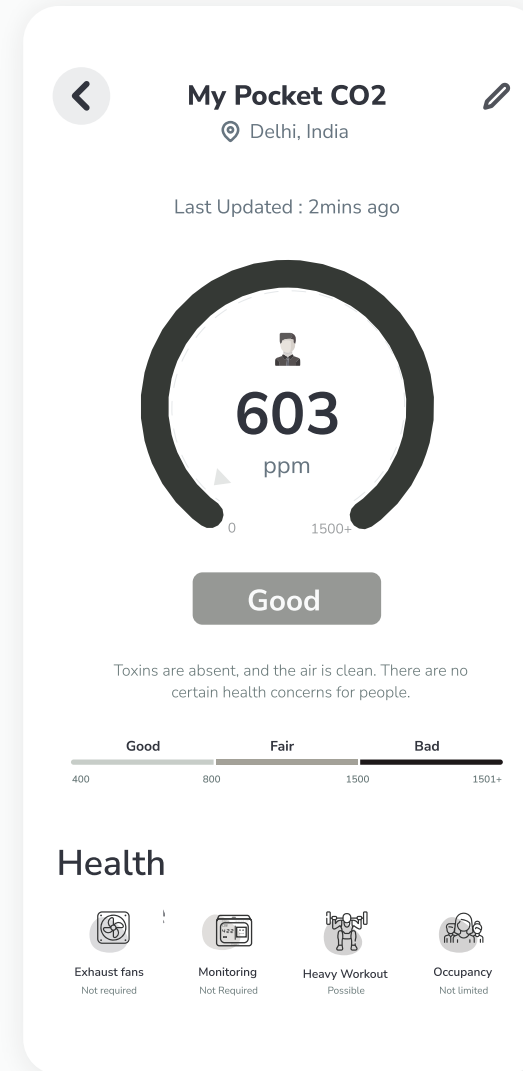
My Pocket CO2
Delhi, India

Last Updated : 2mins ago

603
ppm
0
1500+

Good

Toxins are absent, and the air is clean. There are no certain health concerns for people.

Good
Fair
Bad
400
800
1500
1501+

Health

Exhaust fans
Not required

Monitoring
Not Required

Heavy Workout
Possible

Occupancy
Not limited